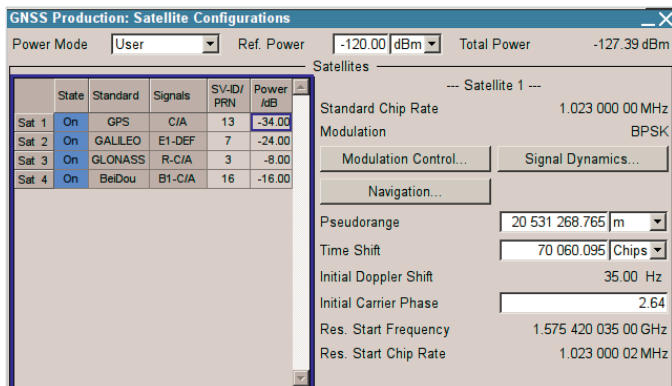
GNSS Production: Satellite Configurations

Power Mode User Ref. Power -120.00 dBm Total Power -127.39 dBm

Satellites

| | State | Standard | Signals | SV-ID/ PRN | Power /dB |
|---|---|---|---|---|---|
| Sat 1 | On | GPS | C/A | 13 | -34.00 |
| Sat 2 | On | GALILEO | E1-DEF | 7 | -24.00 |
| Sat 3 | On | GLONASS | R-C/A | 3 | -8.00 |
| Sat 4 | On | BeiDou | B1-C/A | 16 | -16.00 |

--- Satellite 1 ---

Standard Chip Rate 1.023 000 00 MHz

Modulation BPSK

Modulation Control...

Signal Dynamics...

Navigation...

Pseudorange 20 531 268.765 m

Time Shift 70 060.095 Chips

Initial Doppler Shift 35.00 Hz

Initial Carrier Phase 2.64

Res. Start Frequency 1.575 420 035 00 GHz

Res. Start Chip Rate 1.023 000 02 MHz